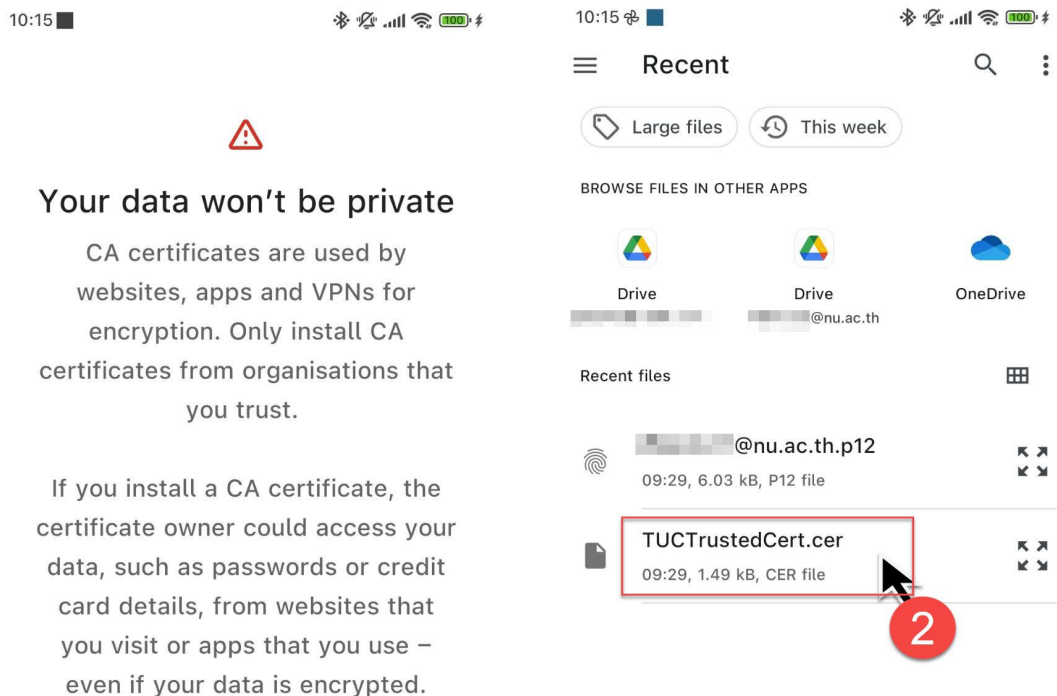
10:15

100

Your data won't be private

CA certificates are used by websites, apps and VPNs for encryption. Only install CA certificates from organisations that you trust.

If you install a CA certificate, the certificate owner could access your data, such as passwords or credit card details, from websites that you visit or apps that you use – even if your data is encrypted.

10:15

100

Recent

Large files

This week

BROWSE FILES IN OTHER APPS

Drive

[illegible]

Drive

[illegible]@nu.ac.th

OneDrive

Recent files

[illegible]@nu.ac.th.p12

09:29, 6.03 kB, P12 file

TUCTrustedCert.cer

09:29, 1.49 kB, CER file

2